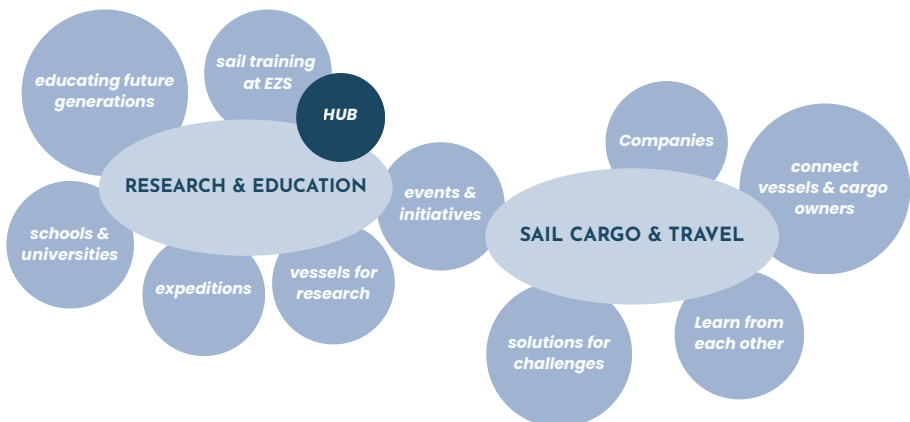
educating future generations

sail training at EZS

HUB

RESEARCH & EDUCATION

schools & universities

expeditions

vessels for research

events & initiatives

Companies

connect vessels & cargo owners

SAIL CARGO & TRAVEL

solutions for challenges

Learn from each other